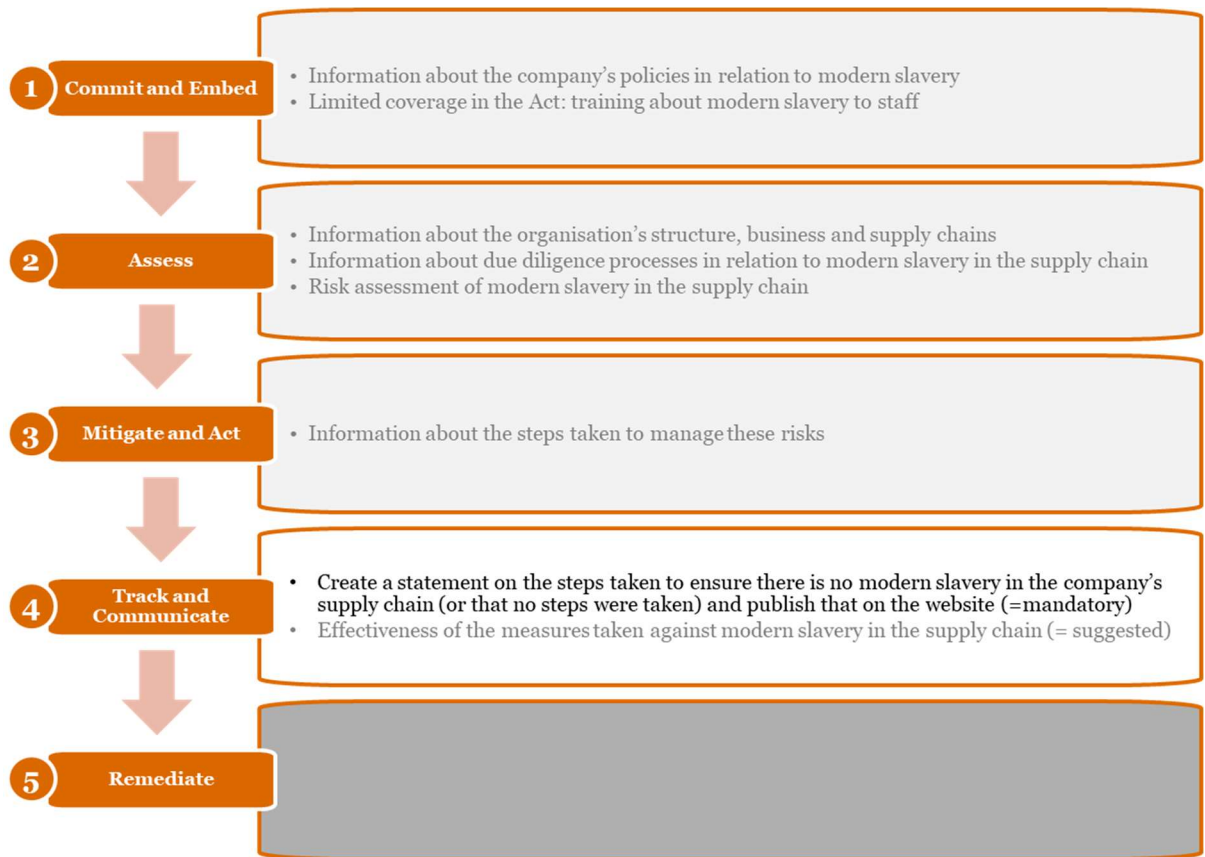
1 Commit and Embed

• Information about the company's policies in relation to modern slavery
• Limited coverage in the Act: training about modern slavery to staff

2 Assess

• Information about the organisation's structure, business and supply chains
• Information about due diligence processes in relation to modern slavery in the supply chain
• Risk assessment of modern slavery in the supply chain

3 Mitigate and Act

• Information about the steps taken to manage these risks

4 Track and Communicate

• Create a statement on the steps taken to ensure there is no modern slavery in the company's supply chain (or that no steps were taken) and publish that on the website (=mandatory)
• Effectiveness of the measures taken against modern slavery in the supply chain (= suggested)

5 Remediate